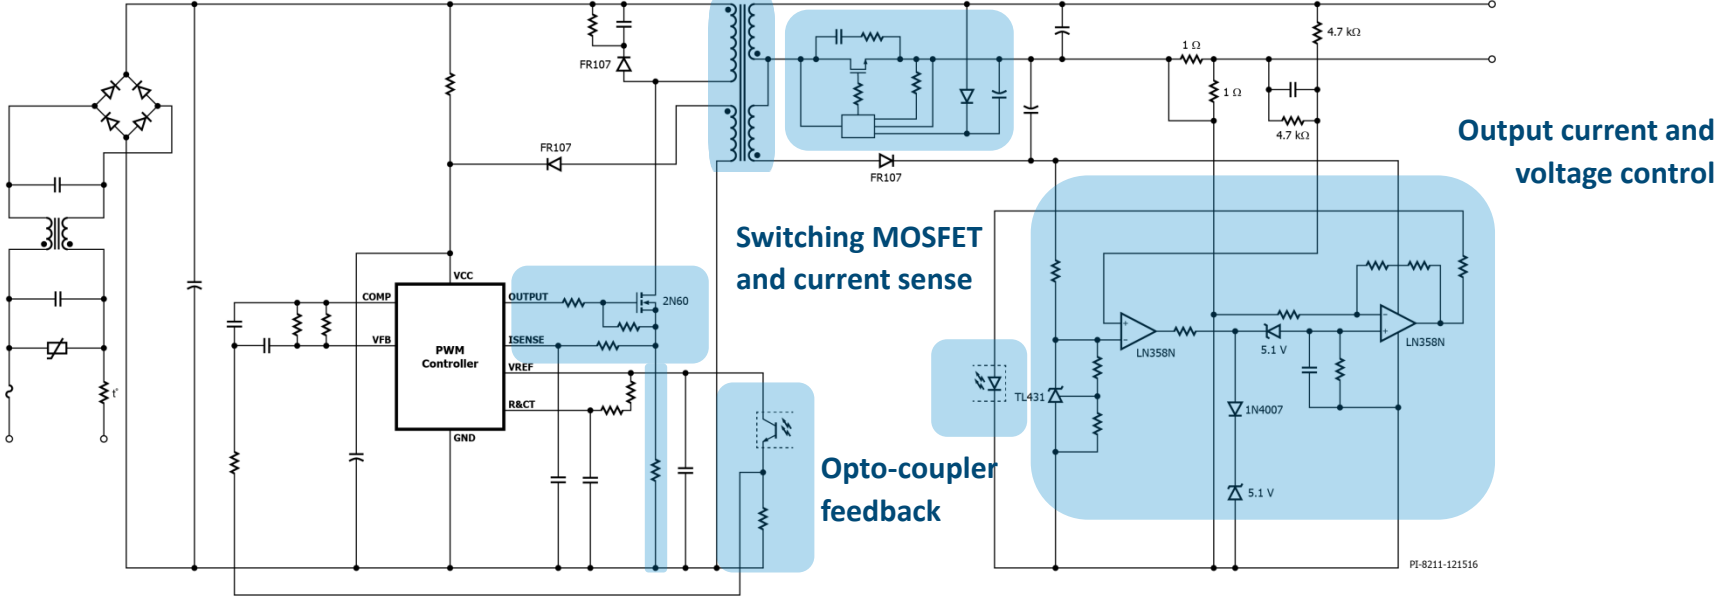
FR107
4.7 kΩ
1 Ω
1 Ω
4.7 kΩ
Output current and voltage control
FR107
FR107
Switching MOSFET and current sense
VCC
COMP
OUTPUT
2N60
VFB
PWM Controller
ISENSE
VREF
R&CT
GND
t°
LN358N
5.1 V
LN358N
TL431
1N4007
5.1 V
Opto-coupler feedback
PI-8211-121516